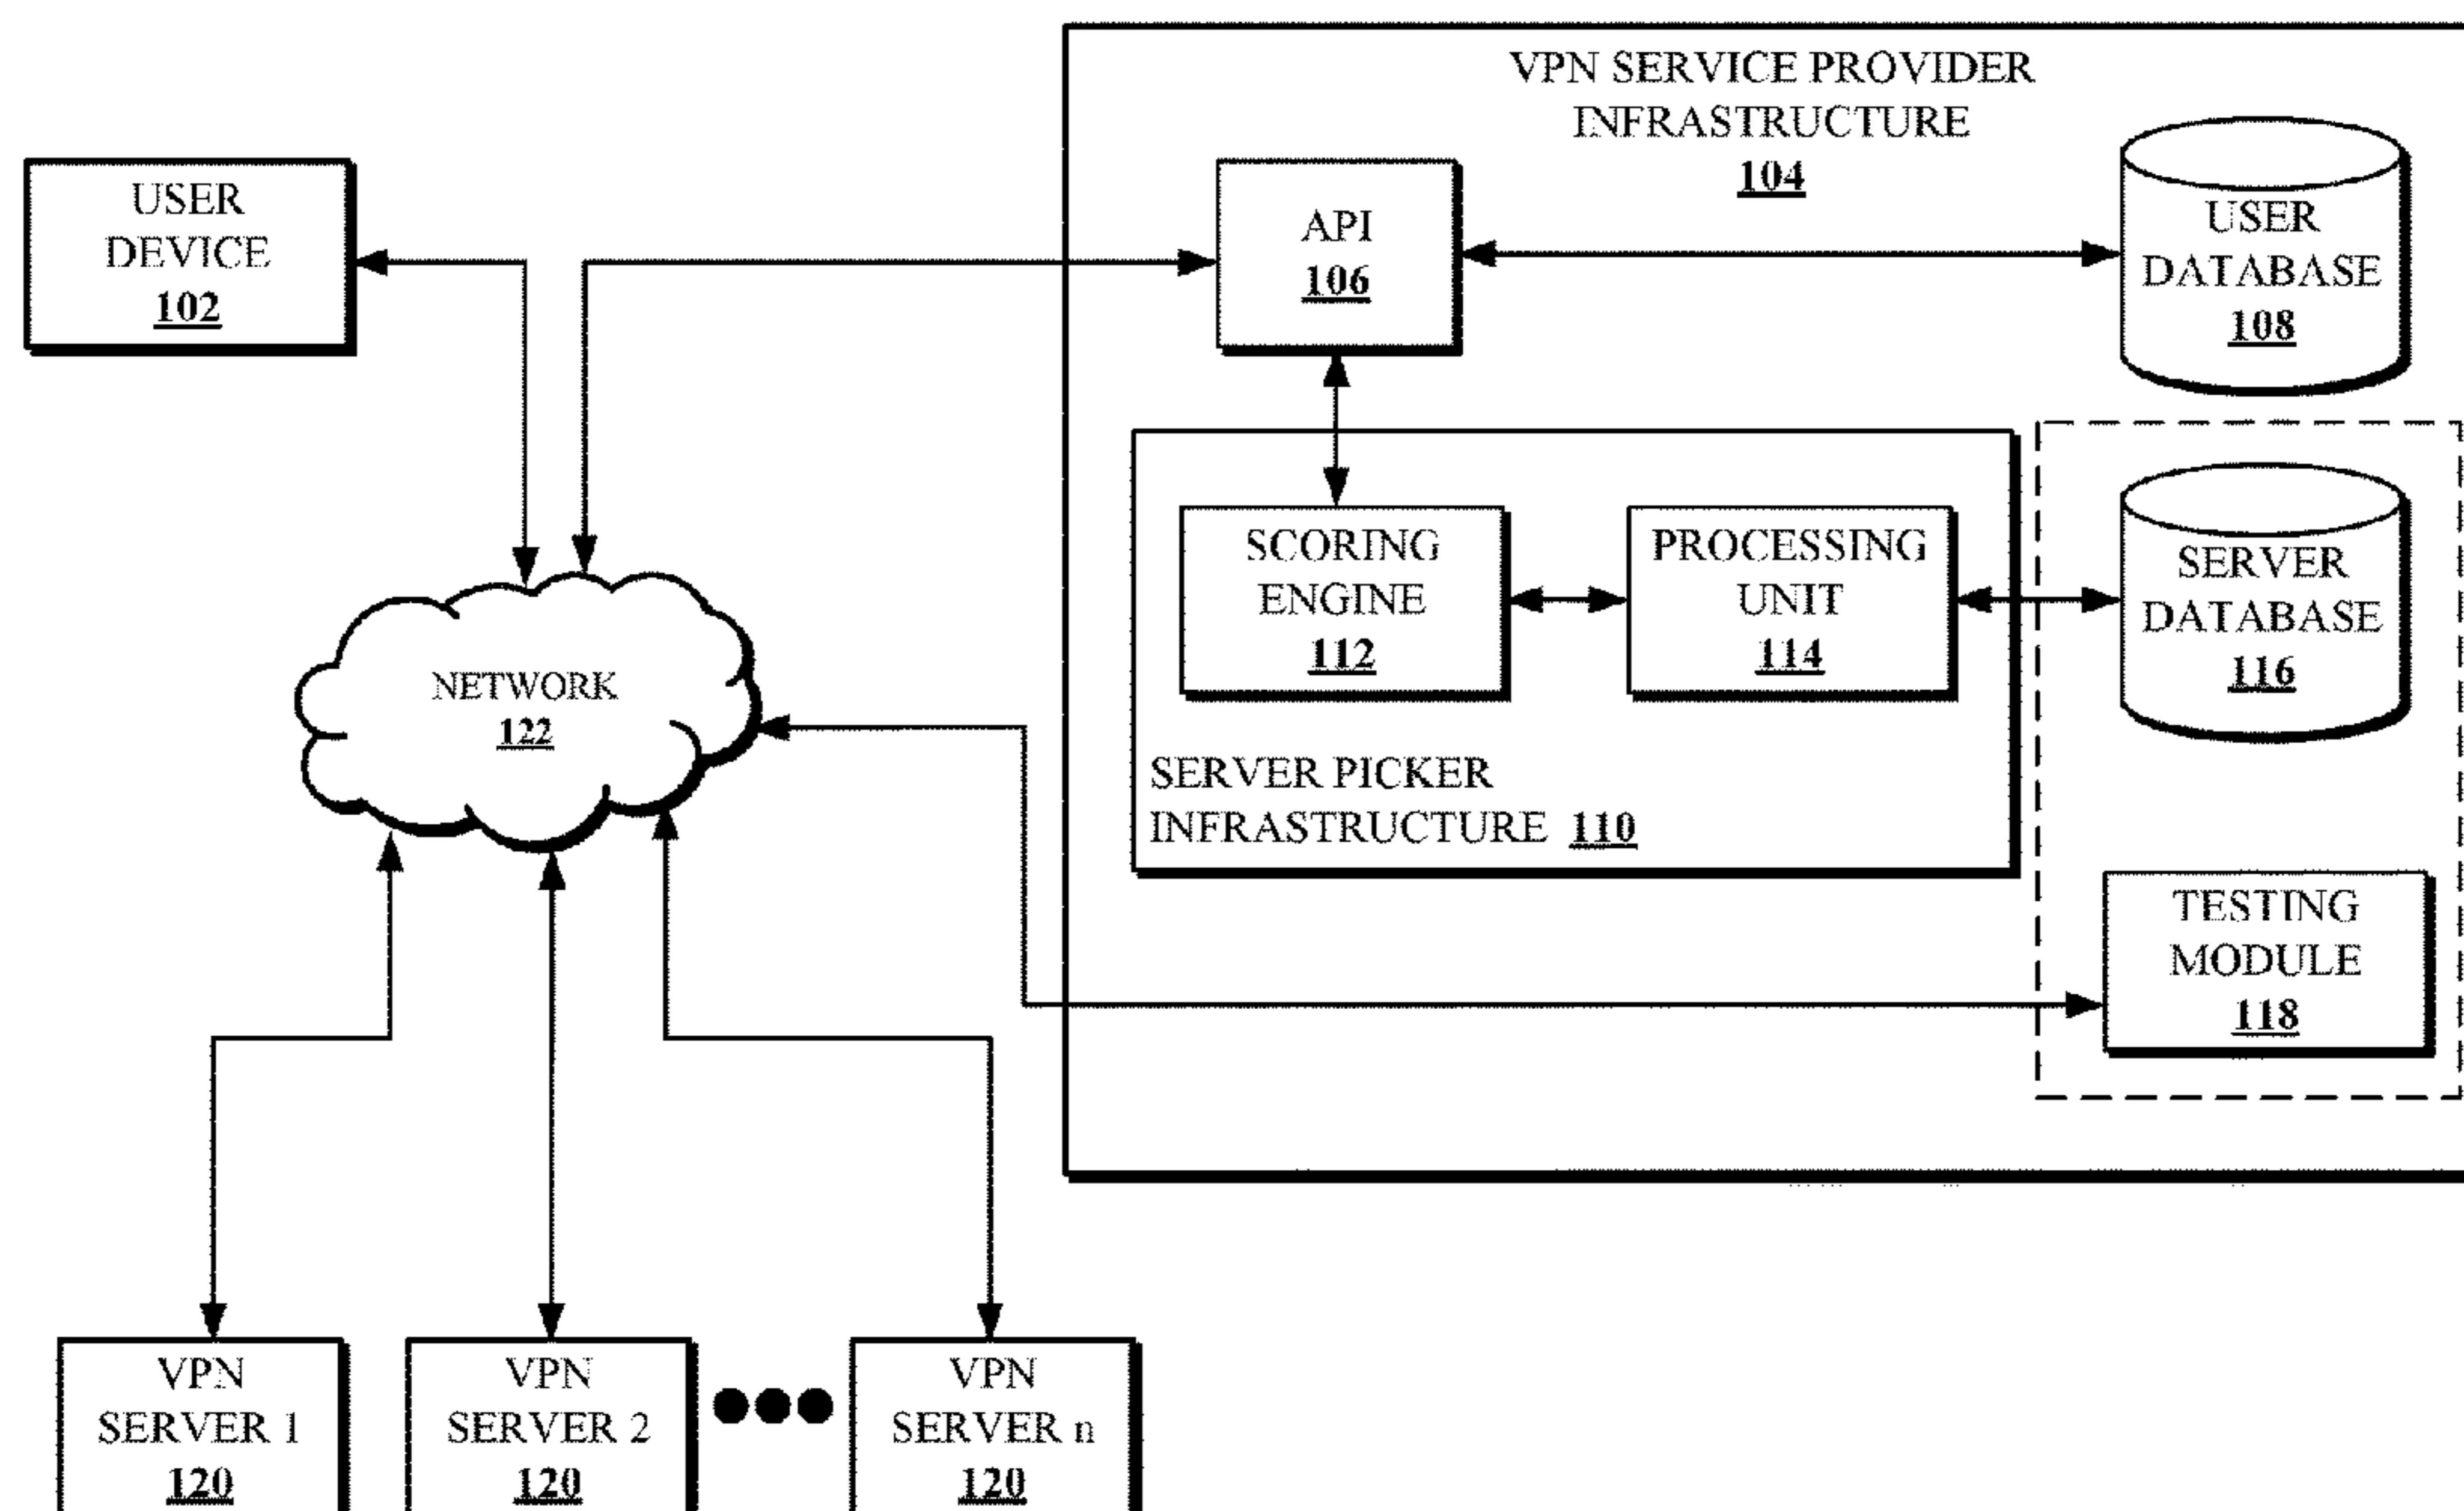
USER DEVICE
102

VPN SERVICE PROVIDER INFRASTRUCTURE
104

API
106

USER DATABASE
108

SCORING ENGINE
112

PROCESSING UNIT
114

SERVER DATABASE
116

SERVER PICKER INFRASTRUCTURE 110

TESTING MODULE
118

NETWORK
122

VPN SERVER 1
120

VPN SERVER 2
120

VPN SERVER n
120